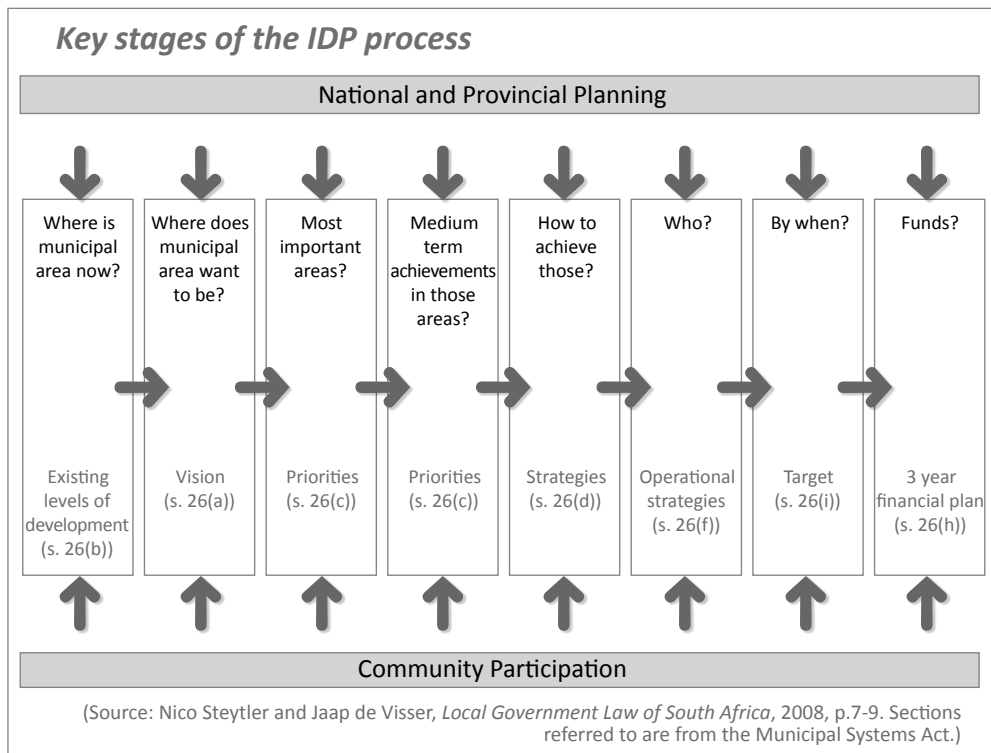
Key stages of the IDP process

National and Provincial Planning

Where is municipal area now?

Existing levels of development (s. 26(b))

Where does municipal area want to be?

Vision (s. 26(a))

Most important areas?

Priorities (s. 26(c))

Medium term achievements in those areas?

Priorities (s. 26(c))

How to achieve those?

Strategies (s. 26(d))

Who?

Operational strategies (s. 26(f))

By when?

Target (s. 26(i))

Funds?

3 year financial plan (s. 26(h))

Community Participation

(Source: Nico Steytler and Jaap de Visser, Local Government Law of South Africa, 2008, p.7-9. Sections referred to are from the Municipal Systems Act.)